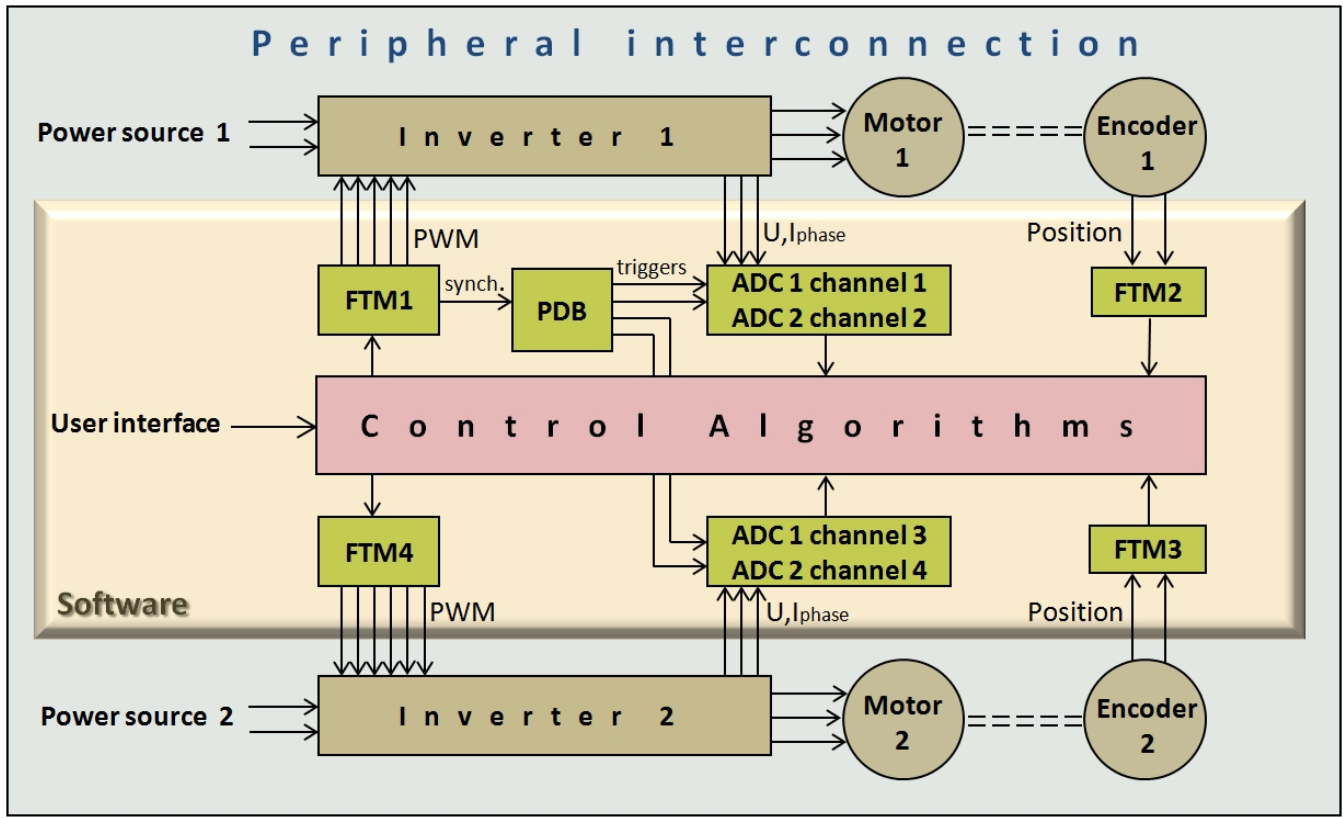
Peripheral interconnection

Power source 1

Inverter 1

Motor 1

Encoder 1

PWM

$U, I_{phase}$

Position

FTM1

synch.

triggers

PDB

ADC 1 channel 1
ADC 2 channel 2

FTM2

User interface

Control Algorithms

FTM4

ADC 1 channel 3
ADC 2 channel 4

FTM3

Software

PWM

$U, I_{phase}$

Position

Power source 2

Inverter 2

Motor 2

Encoder 2